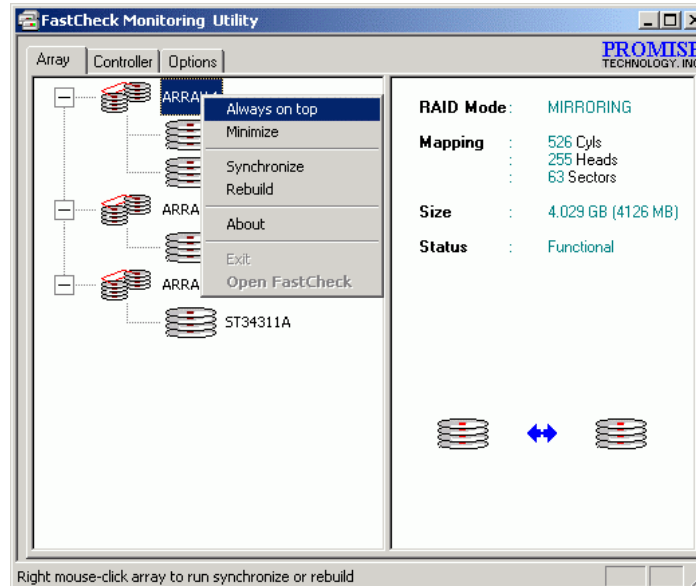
FastCheck Monitoring Utility

Array
Controller
Options

PROMISE
TECHNOLOGY, INC

ARRAY
ARRA
ARRA
ST34311A

Always on top
Minimize
Synchronize
Rebuild
About
Exit
Open FastCheck

RAID Mode: MIRRORING

Mapping : 526 Cyls
: 255 Heads
: 63 Sectors

Size : 4.029 GB (4126 MB)

Status : Functional

Right mouse-click array to run synchronize or rebuild